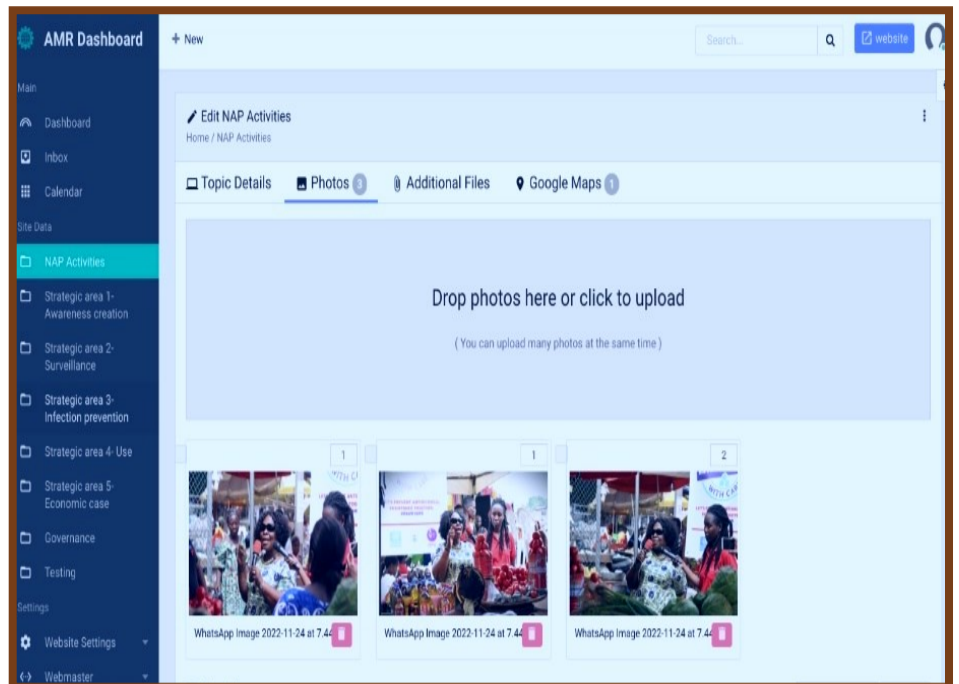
AMR Dashboard

Main

Dashboard

Inbox

Calendar

Site Data

NAP Activities

Strategic area 1- Awareness creation

Strategic area 2- Surveillance

Strategic area 3- Infection prevention

Strategic area 4- Use

Strategic area 5- Economic case

Governance

Testing

Settings

Website Settings

Webmaster

+ New

Search...

website

Edit NAP Activities

Home / NAP Activities

Topic Details

Photos 3

Additional Files

Google Maps 1

Drop photos here or click to upload

( You can upload many photos at the same time )

1

WhatsApp Image 2022-11-24 at 7.44

1

WhatsApp Image 2022-11-24 at 7.44

2

WhatsApp Image 2022-11-24 at 7.44